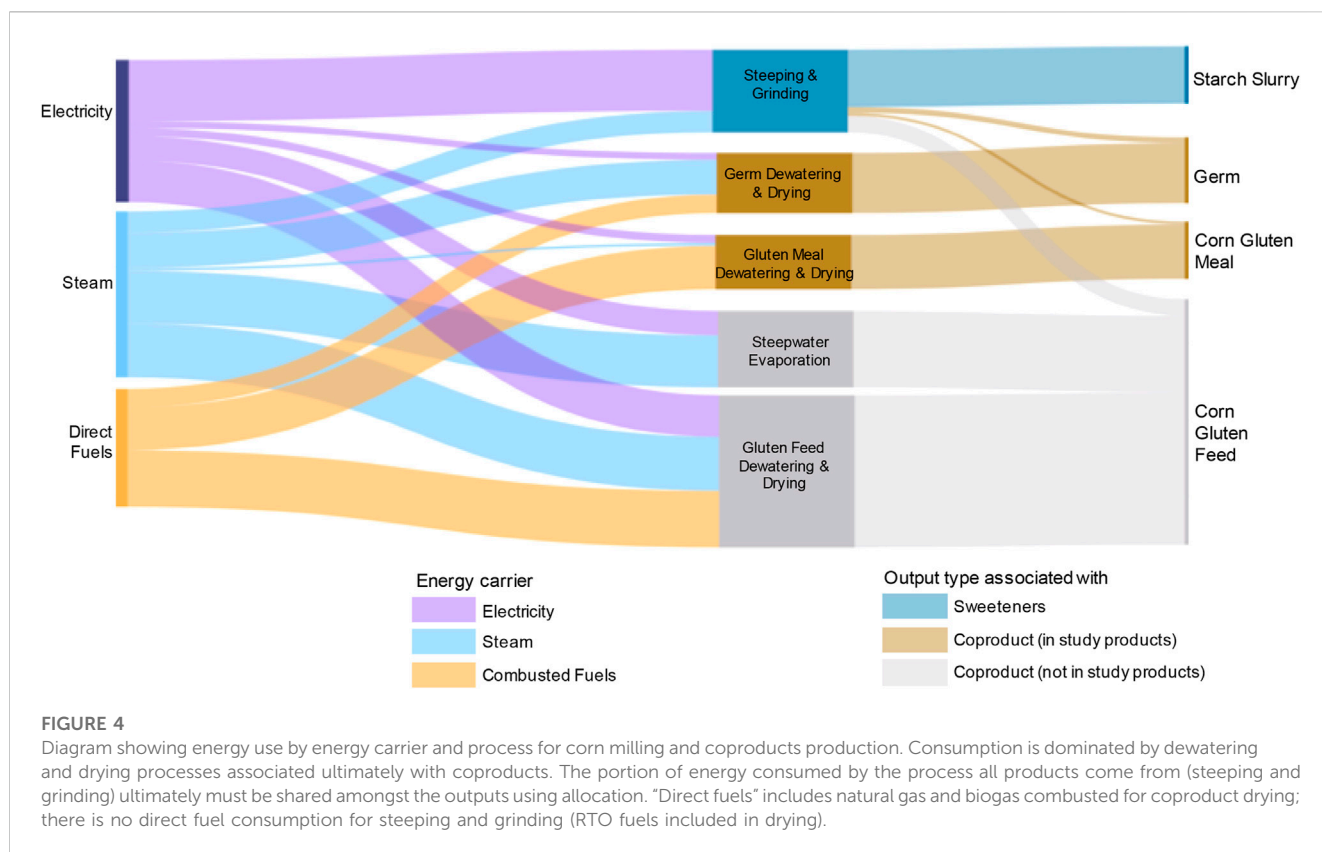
Electricity

Steam

Direct Fuels

Steeping & Grinding

Germ Dewatering & Drying

Gluten Meal Dewatering & Drying

Steepwater Evaporation

Gluten Feed Dewatering & Drying

Starch Slurry

Germ

Corn Gluten Meal

Corn Gluten Feed

Energy carrier

Electricity

Steam

Combusted Fuels

Output type associated with

Sweeteners

Coproduct (in study products)

Coproduct (not in study products)

FIGURE 4

Diagram showing energy use by energy carrier and process for corn milling and coproducts production. Consumption is dominated by dewatering and drying processes associated ultimately with coproducts. The portion of energy consumed by the process all products come from (steeping and grinding) ultimately must be shared amongst the outputs using allocation. "Direct fuels" includes natural gas and biogas combusted for coproduct drying; there is no direct fuel consumption for steeping and grinding (RTO fuels included in drying).